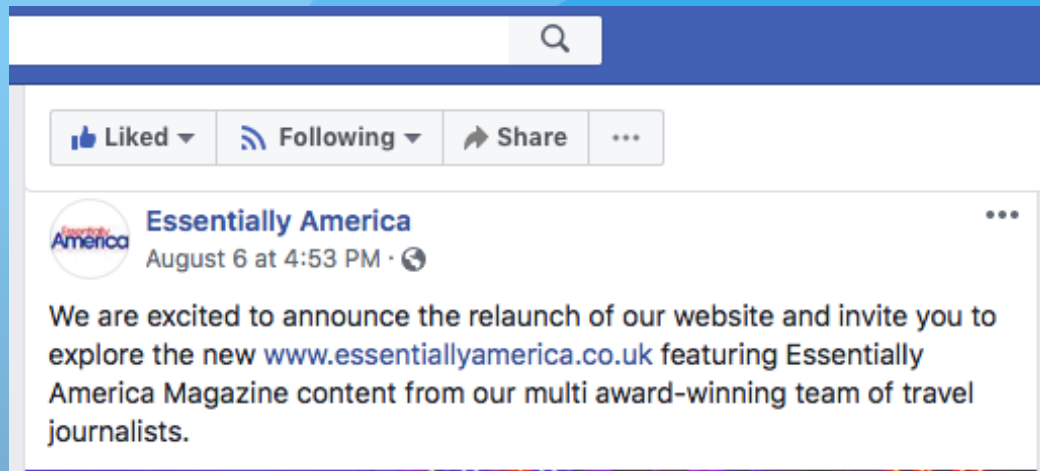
Liked ▾ Following ▾ Share ···

Essentially America
Essentially America
August 6 at 4:53 PM ·

We are excited to announce the relaunch of our website and invite you to explore the new www.essentiallyamerica.co.uk featuring Essentially America Magazine content from our multi award-winning team of travel journalists.